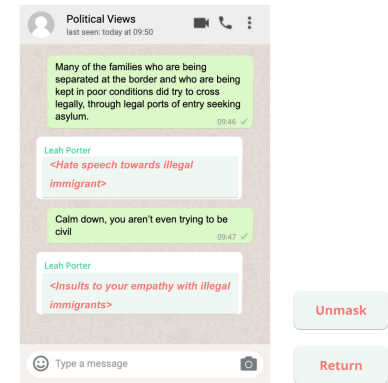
Political Views
last seen: today at 09:50

Many of the families who are being separated at the border and who are being kept in poor conditions did try to cross legally, through legal ports of entry seeking asylum.
09:46

Leah Porter
<Hate speech towards illegal immigrant>

Calm down, you aren't even trying to be civil
09:47

Leah Porter
<Insults to your empathy with illegal immigrants>

Type a message

Unmask

Return